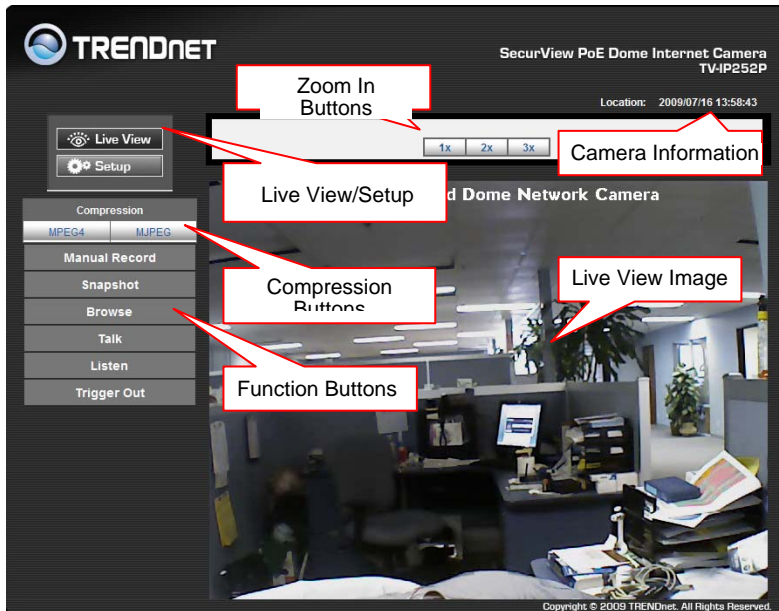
TRENDnET

SecurView PoE Dome Internet Camera
TV-IP252P

Zoom In Buttons

Location: 2009/07/16 13:58:43

1x 2x 3x

Camera Information

Live View

Setup

Live View/Setup

d Dome Network Camera

Compression

MPEG4 MJPEG

Manual Record

Snapshot

Browse

Talk

Listen

Trigger Out

Compression Buttons

Live View Image

Function Buttons

Copyright © 2009 TRENDnet. All Rights Reserved.